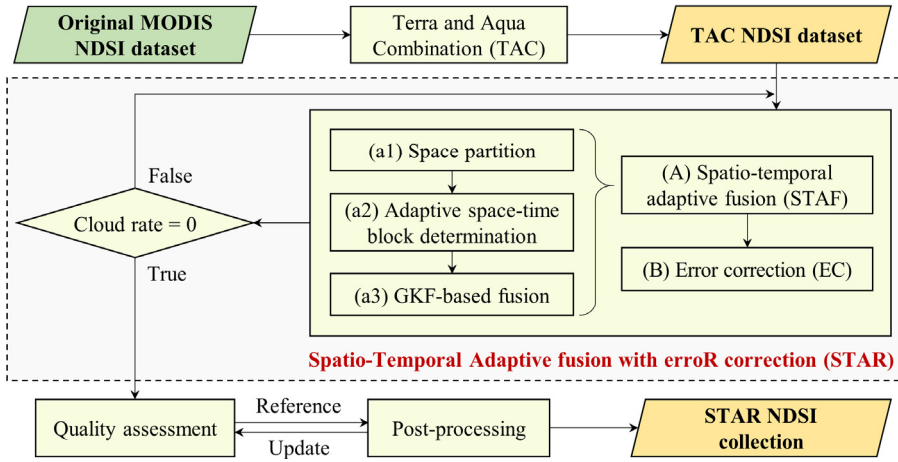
Original MODIS NDSI dataset

Terra and Aqua Combination (TAC)

TAC NDSI dataset

False

Cloud rate = 0

True

(a1) Space partition

(a2) Adaptive space-time block determination

(a3) GKF-based fusion

(A) Spatio-temporal adaptive fusion (STAF)

(B) Error correction (EC)

Spatio-Temporal Adaptive fusion with erroR correction (STAR)

Quality assessment

Reference

Update

Post-processing

STAR NDSI collection